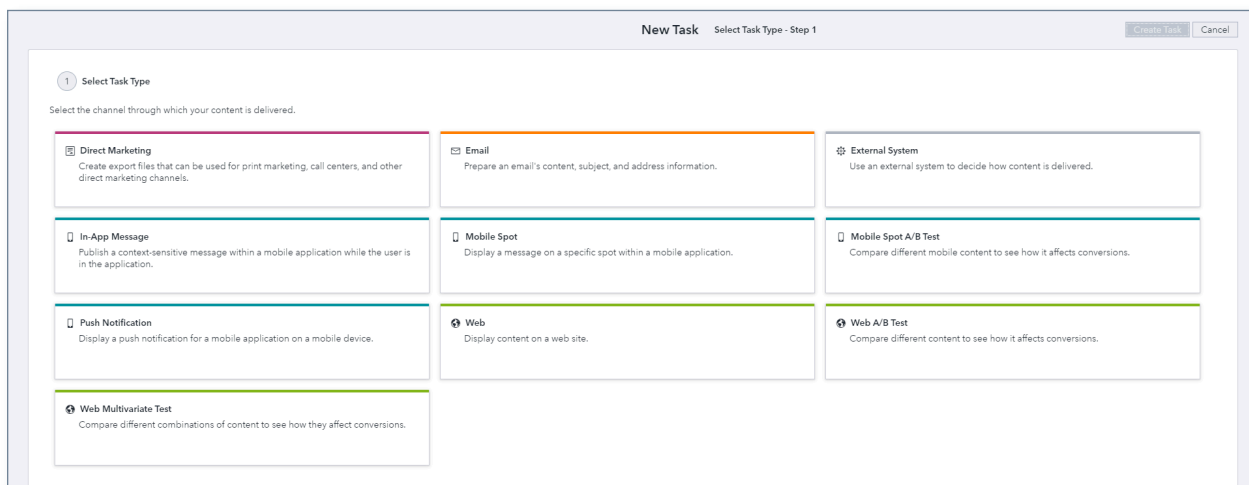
New Task Select Task Type - Step 1

Create Task Cancel

1 Select Task Type

Select the channel through which your content is delivered.

Direct Marketing
Create export files that can be used for print marketing, call centers, and other direct marketing channels.

Email
Prepare an email's content, subject, and address information.

External System
Use an external system to decide how content is delivered.

In-App Message
Publish a context-sensitive message within a mobile application while the user is in the application.

Mobile Spot
Display a message on a specific spot within a mobile application.

Mobile Spot A/B Test
Compare different mobile content to see how it affects conversions.

Push Notification
Display a push notification for a mobile application on a mobile device.

Web
Display content on a web site.

Web A/B Test
Compare different content to see how it affects conversions.

Web Multivariate Test
Compare different combinations of content to see how they affect conversions.